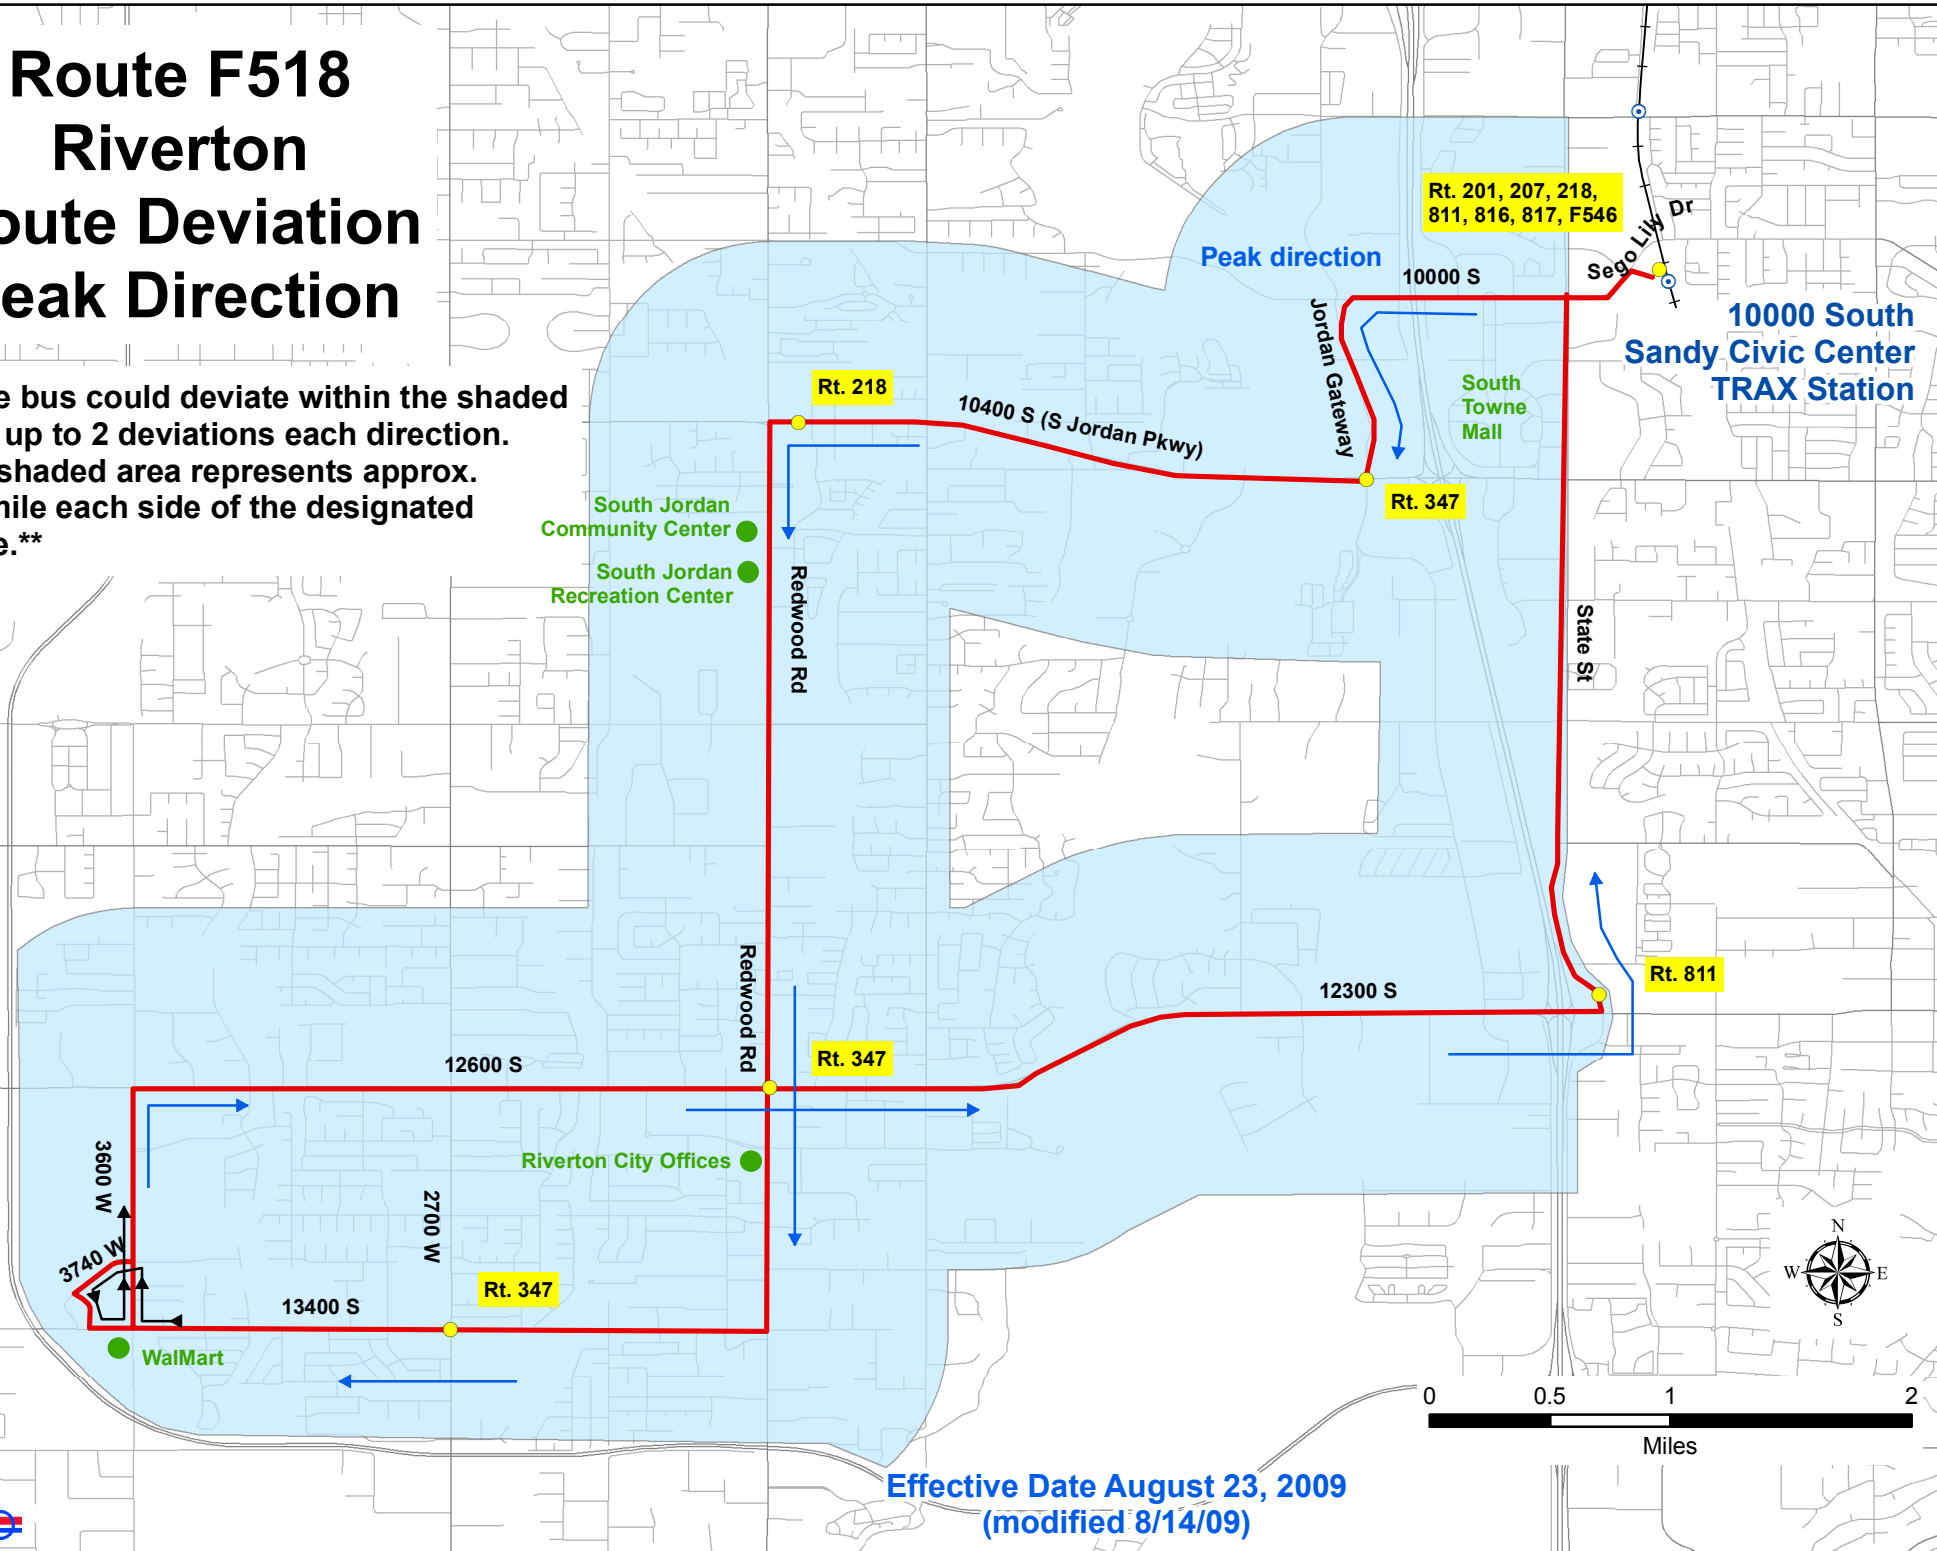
Route F518
Riverton
oute Deviation
eak Direction

e bus could deviate within the shaded up to 2 deviations each direction. shaded area represents approx. nile each side of the designated e.**

Rt. 201, 207, 218, 811, 816, 817, F546

Peak direction

10000 S

Sego Lily Dr

10000 South
Sandy Civic Center
TRAX Station

Rt. 218

10400 S (S Jordan Pkwy)

Jordan Gateway

South Towne Mall

Rt. 347

South Jordan Community Center

South Jordan Recreation Center

Redwood Rd

State St

Rt. 811

12300 S

12600 S

Redwood Rd

Rt. 347

Riverton City Offices

3600 W

2700 W

3740 W

13400 S

Rt. 347

WalMart

N
W
E
S

0
0.5
1
2
Miles

Effective Date August 23, 2009
(modified 8/14/09)